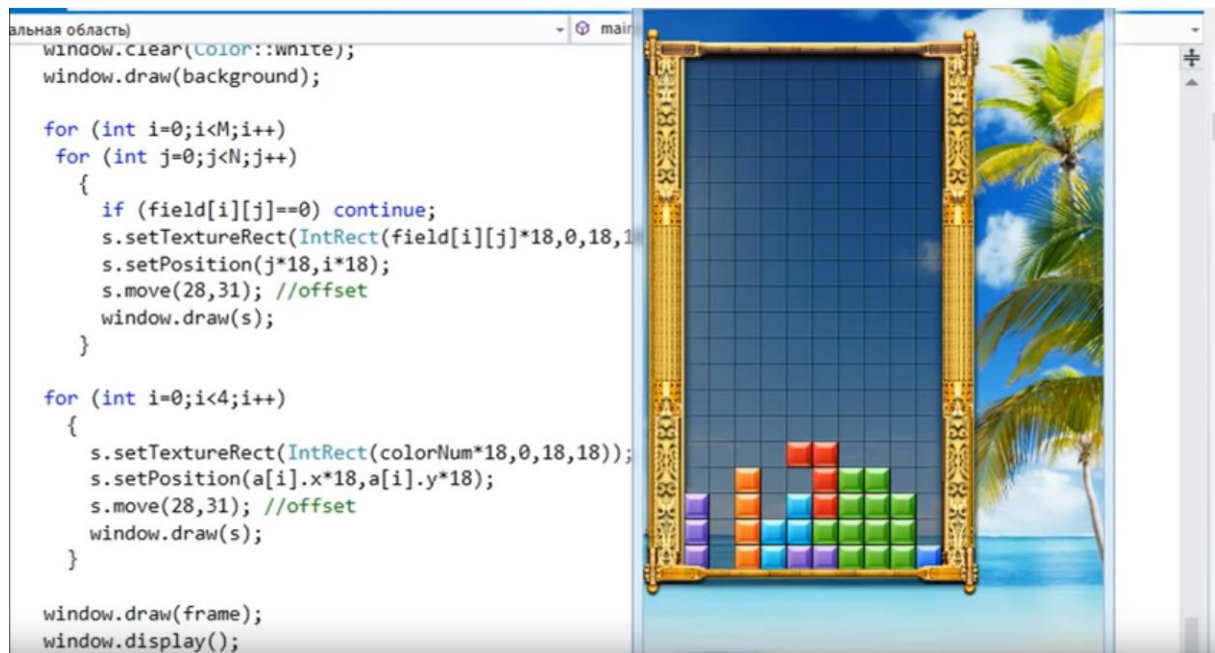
альная область)
main

window.clear(Color::White);
window.draw(background);

for (int i=0;i<M;i++)
 for (int j=0;j<N;j++)
   {
     if (field[i][j]==0) continue;
     s.setTextureRect(IntRect(field[i][j]*18,0,18,1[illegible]
     s.setPosition(j*18,i*18);
     s.move(28,31); //offset
     window.draw(s);
   }

for (int i=0;i<4;i++)
  {
    s.setTextureRect(IntRect(colorNum*18,0,18,18));
    s.setPosition(a[i].x*18,a[i].y*18);
    s.move(28,31); //offset
    window.draw(s);
  }

window.draw(frame);
window.display();